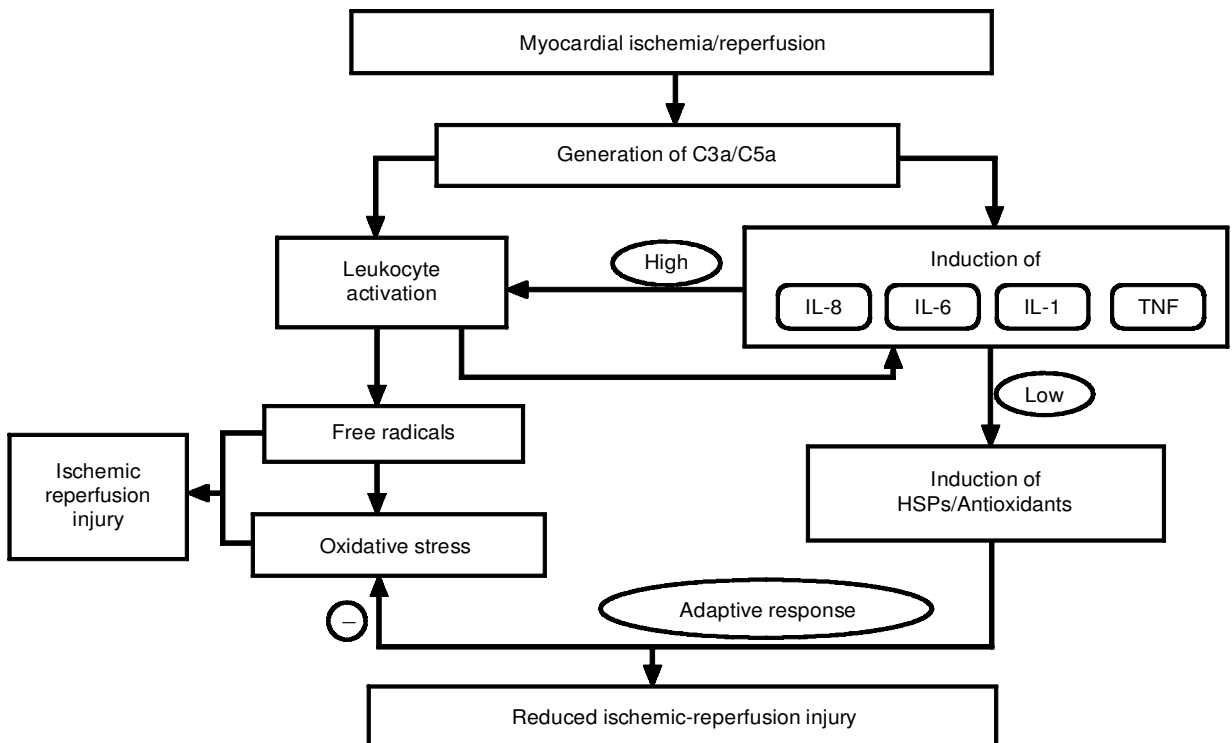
Myocardial ischemia/reperfusion

Generation of C3a/C5a

Leukocyte activation

High

Induction of

IL-8

IL-6

IL-1

TNF

Low

Free radicals

Ischemic reperfusion injury

Oxidative stress

Induction of HSPs/Antioxidants

–

Adaptive response

Reduced ischemic-reperfusion injury